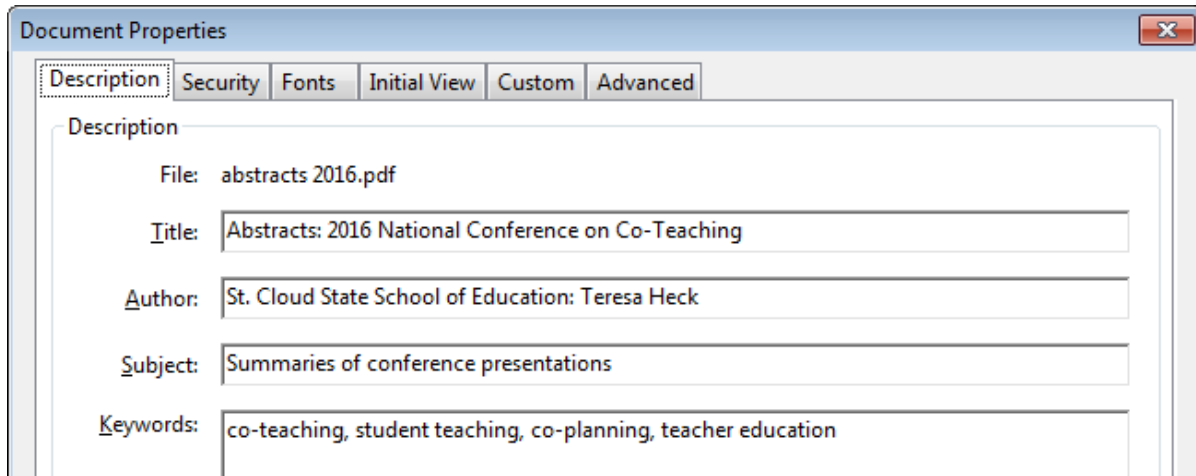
Document Properties

Description | Security | Fonts | Initial View | Custom | Advanced

Description

File: abstracts 2016.pdf

Title: Abstracts: 2016 National Conference on Co-Teaching

Author: St. Cloud State School of Education: Teresa Heck

Subject: Summaries of conference presentations

Keywords: co-teaching, student teaching, co-planning, teacher education